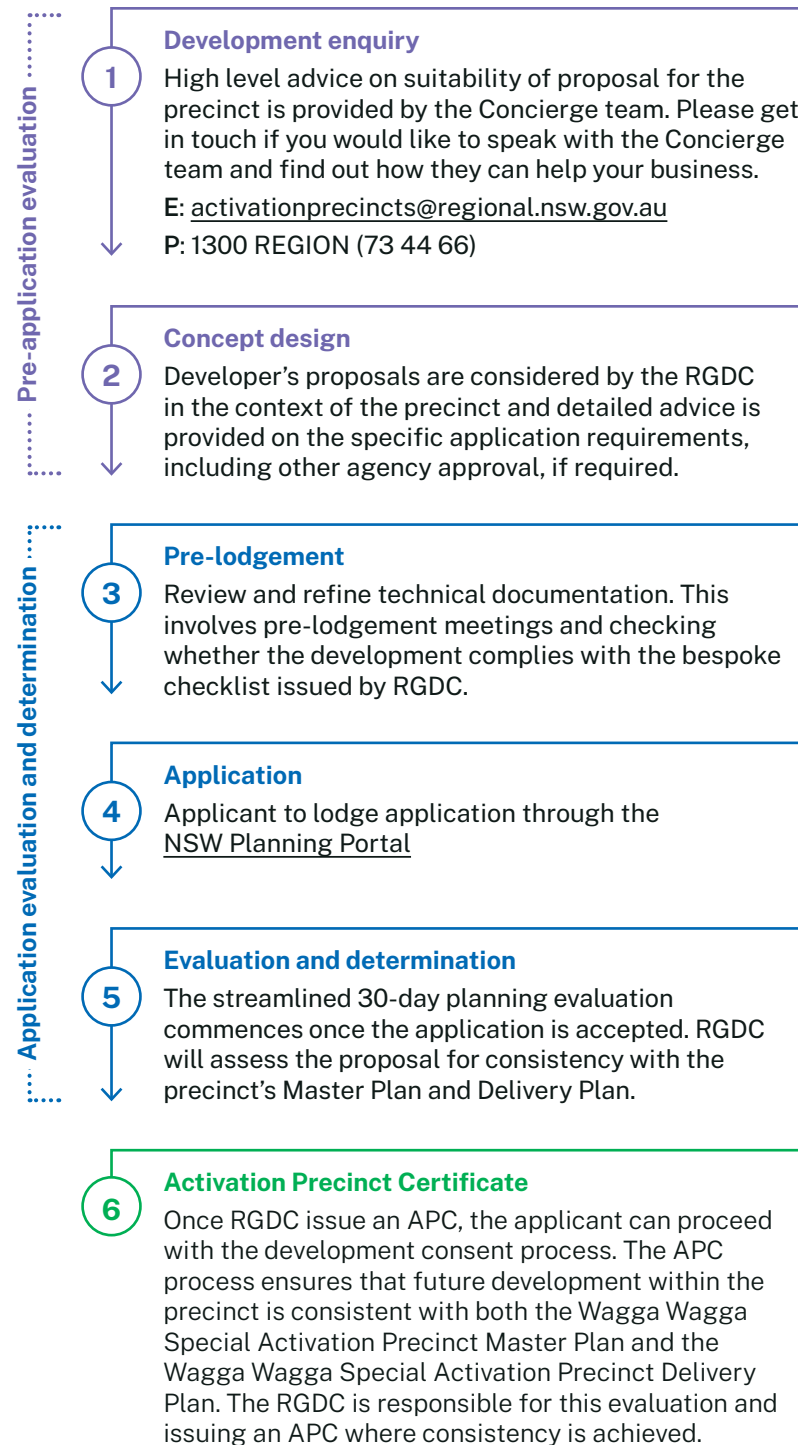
Pre-application evaluation

1

Development enquiry

High level advice on suitability of proposal for the precinct is provided by the Concierge team. Please get in touch if you would like to speak with the Concierge team and find out how they can help your business.

E: activationprecincts@regional.nsw.gov.au

P: 1300 REGION (73 44 66)

2

Concept design

Developer's proposals are considered by the RGDC in the context of the precinct and detailed advice is provided on the specific application requirements, including other agency approval, if required.

Application evaluation and determination

3

Pre-lodgement

Review and refine technical documentation. This involves pre-lodgement meetings and checking whether the development complies with the bespoke checklist issued by RGDC.

4

Application

Applicant to lodge application through the NSW Planning Portal

5

Evaluation and determination

The streamlined 30-day planning evaluation commences once the application is accepted. RGDC will assess the proposal for consistency with the precinct's Master Plan and Delivery Plan.

6

Activation Precinct Certificate

Once RGDC issue an APC, the applicant can proceed with the development consent process. The APC process ensures that future development within the precinct is consistent with both the Wagga Wagga Special Activation Precinct Master Plan and the Wagga Wagga Special Activation Precinct Delivery Plan. The RGDC is responsible for this evaluation and issuing an APC where consistency is achieved.